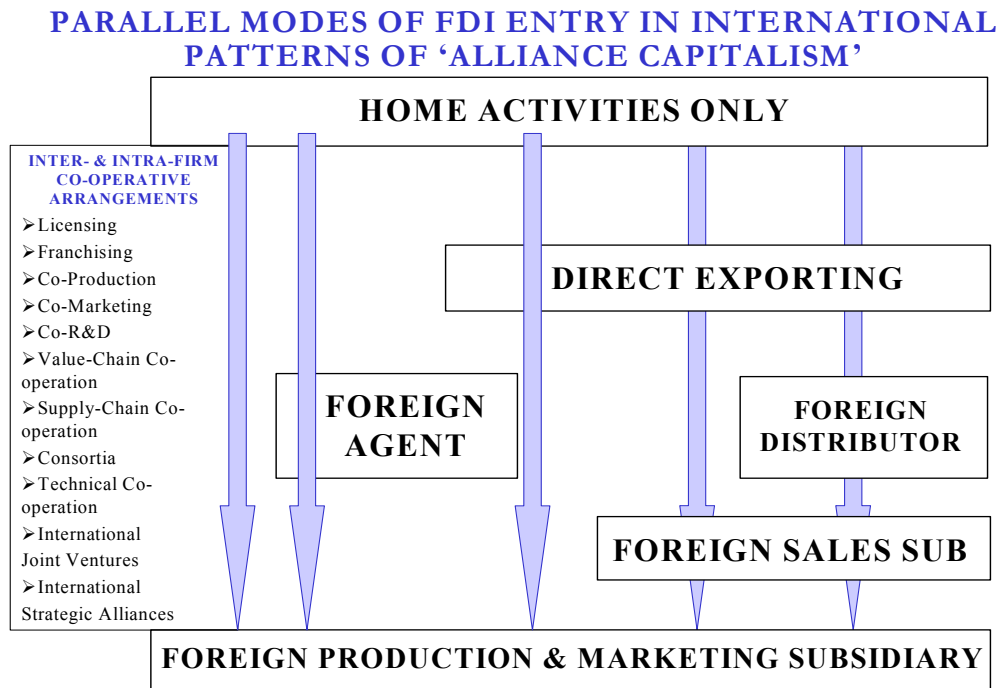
PARALLEL MODES OF FDI ENTRY IN INTERNATIONAL PATTERNS OF 'ALLIANCE CAPITALISM'

HOME ACTIVITIES ONLY

INTER- & INTRA-FIRM CO-OPERATIVE ARRANGEMENTS

➢Licensing
➢Franchising
➢Co-Production
➢Co-Marketing
➢Co-R&D
➢Value-Chain Co-operation
➢Supply-Chain Co-operation
➢Consortia
➢Technical Co-operation
➢International Joint Ventures
➢International Strategic Alliances

DIRECT EXPORTING

FOREIGN AGENT

FOREIGN DISTRIBUTOR

FOREIGN SALES SUB

FOREIGN PRODUCTION & MARKETING SUBSIDIARY